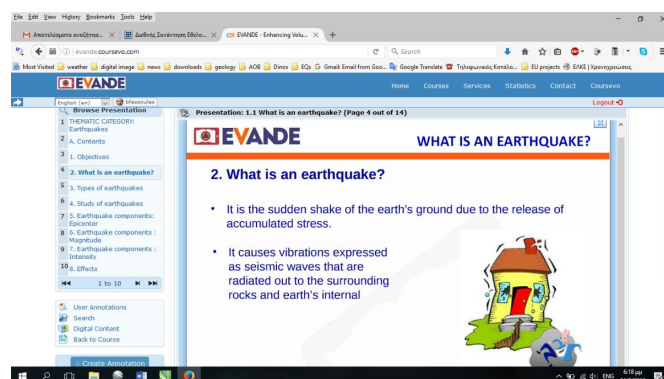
File Edit View History Bookmarks Tools Help

Αποτελέσματα αναζήτησ... × Διεθνής Συνάντηση Εθελο... × EVANDE - Enhancing Volu... × +

evande.coursevo.com

Search

Most Visited weather digital image news downloads geology AOB Dinos EQs Gmail: Email from Goo... Google Translate Τηλεφωνικός Κατάλο... EU projects ΕΛΚΕ | Χρονοχρεώσεις

EVANDE

Home Courses Services Statistics Contact Coursevo

English (en) bfassoulas

Logout

Browse Presentation

1 THEMATIC CATEGORY: Earthquakes

2 A. Contents

3 1. Objectives

4 2. What is an earthquake?

5 3. Types of earthquakes

6 4. Study of earthquakes

7 5. Earthquake components: Epicenter

8 6. Earthquake components : Magnitude

9 7. Earthquake components : Intensity

10 8. Effects

1 to 10

User Annotations

Search

Digital Content

Back to Course

Create Annotation

Presentation: 1.1 What is an earthquake? (Page 4 out of 14)

EVANDE

WHAT IS AN EARTHQUAKE?

2. What is an earthquake?

• It is the sudden shake of the earth's ground due to the release of accumulated stress.

• It causes vibrations expressed as seismic waves that are radiated out to the surrounding rocks and earth's internal

ENG 6:18 μμ